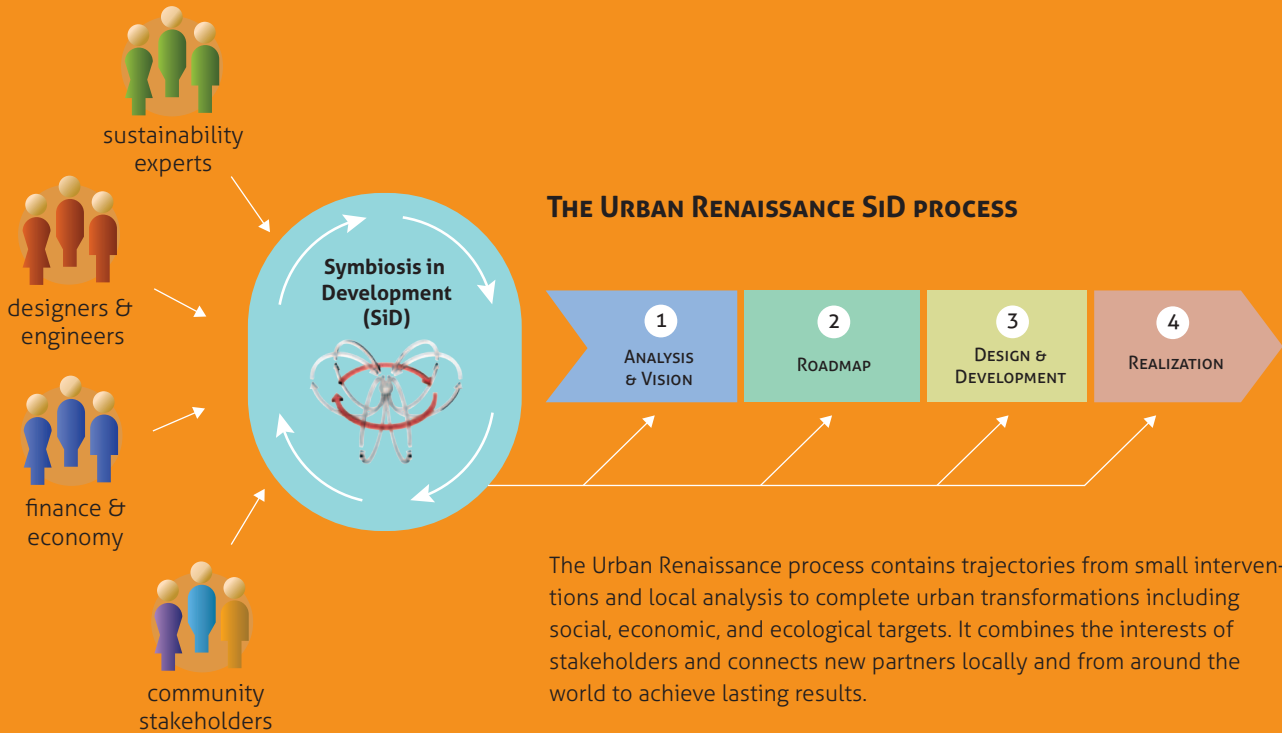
sustainability experts

designers & engineers

finance & economy

community stakeholders

Symbiosis in Development (SiD)

THE URBAN RENAISSANCE SID PROCESS

1
ANALYSIS & VISION

2
ROADMAP

3
DESIGN & DEVELOPMENT

4
REALIZATION

The Urban Renaissance process contains trajectories from small interventions and local analysis to complete urban transformations including social, economic, and ecological targets. It combines the interests of stakeholders and connects new partners locally and from around the world to achieve lasting results.